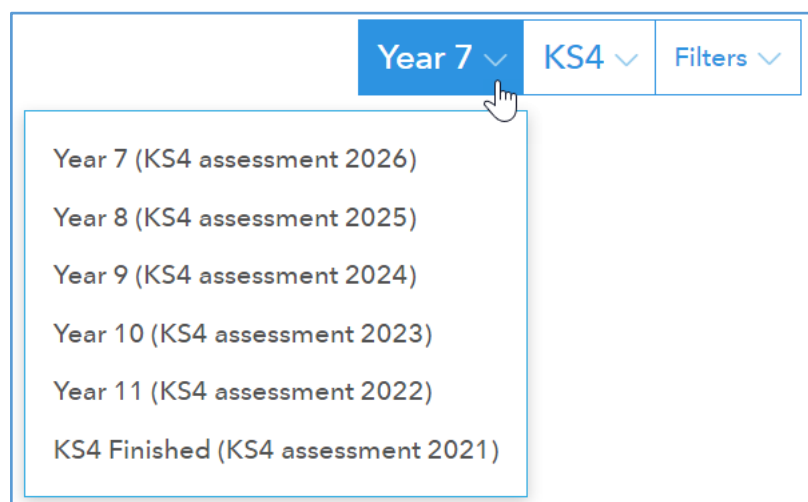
Year 7 KS4 Filters

Year 7 (KS4 assessment 2026)
Year 8 (KS4 assessment 2025)
Year 9 (KS4 assessment 2024)
Year 10 (KS4 assessment 2023)
Year 11 (KS4 assessment 2022)
KS4 Finished (KS4 assessment 2021)